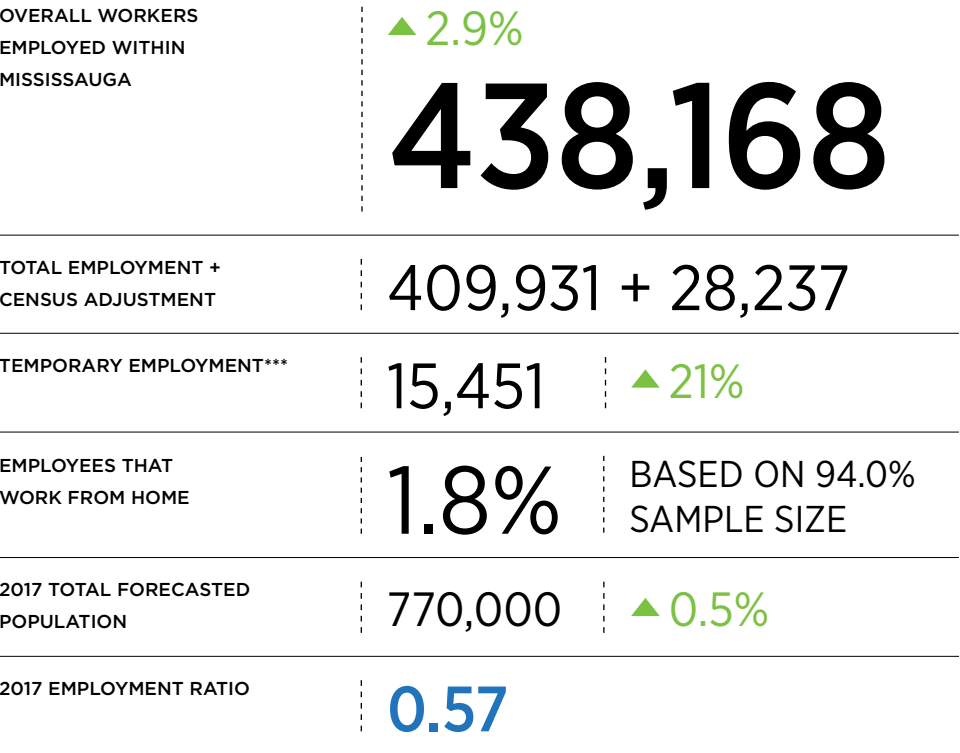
OVERALL WORKERS EMPLOYED WITHIN MISSISSAUGA

▲ 2.9%

438,168

TOTAL EMPLOYMENT + CENSUS ADJUSTMENT

409,931 + 28,237

TEMPORARY EMPLOYMENT***

15,451

▲ 21%

EMPLOYEES THAT WORK FROM HOME

1.8%

BASED ON 94.0% SAMPLE SIZE

2017 TOTAL FORECASTED POPULATION

770,000

▲ 0.5%

2017 EMPLOYMENT RATIO

0.57